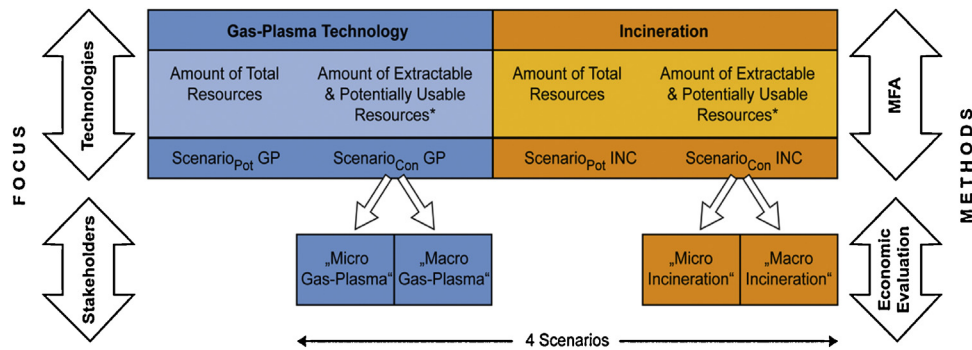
FOCUS

Technologies

Stakeholders

Gas-Plasma Technology

Amount of Total Resources

Amount of Extractable & Potentially Usable Resources*

Scenario$_{Pot}$ GP

Scenario$_{Con}$ GP

„Micro Gas-Plasma“

„Macro Gas-Plasma“

Incineration

Amount of Total Resources

Amount of Extractable & Potentially Usable Resources*

Scenario$_{Pot}$ INC

Scenario$_{Con}$ INC

„Micro Incineration“

„Macro Incineration“

4 Scenarios

MFA

Economic Evaluation

METHODS